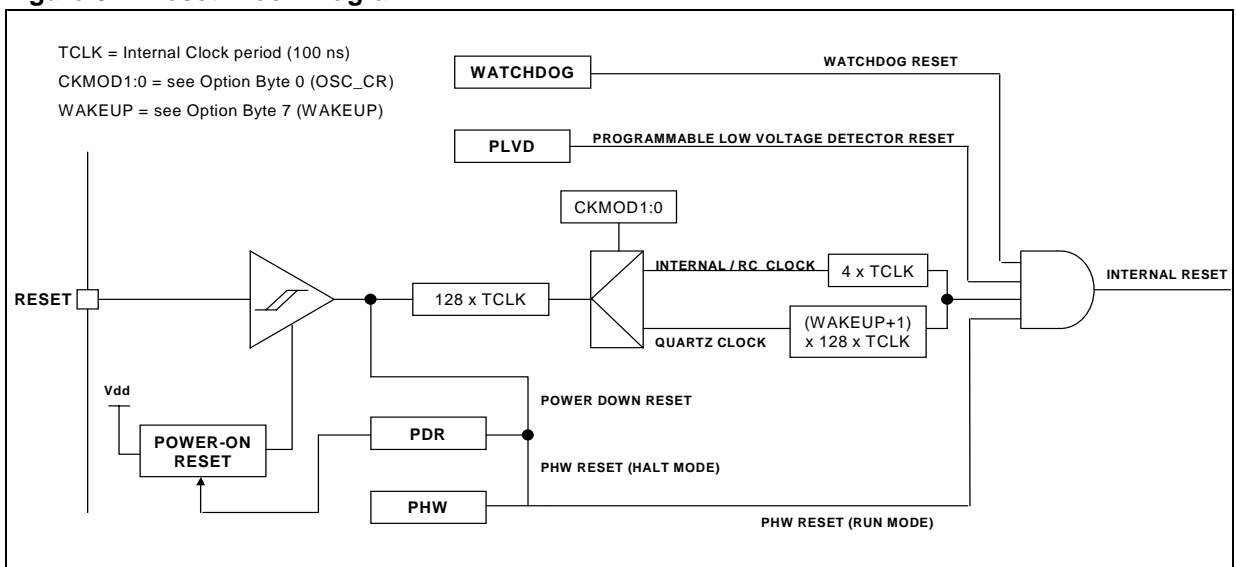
TCLK = Internal Clock period (100 ns)
CKMOD1:0 = see Option Byte 0 (OSC_CR)
WAKEUP = see Option Byte 7 (WAKEUP)

WATCHDOG
WATCHDOG RESET
PLVD
PROGRAMMABLE LOW VOLTAGE DETECTOR RESET
CKMOD1:0
INTERNAL / RC CLOCK
4 x TCLK
RESET
128 x TCLK
INTERNAL RESET
QUARTZ CLOCK
(WAKEUP+1) x 128 x TCLK
Vdd
POWER DOWN RESET
POWER-ON RESET
PDR
PHW RESET (HALT MODE)
PHW
PHW RESET (RUN MODE)